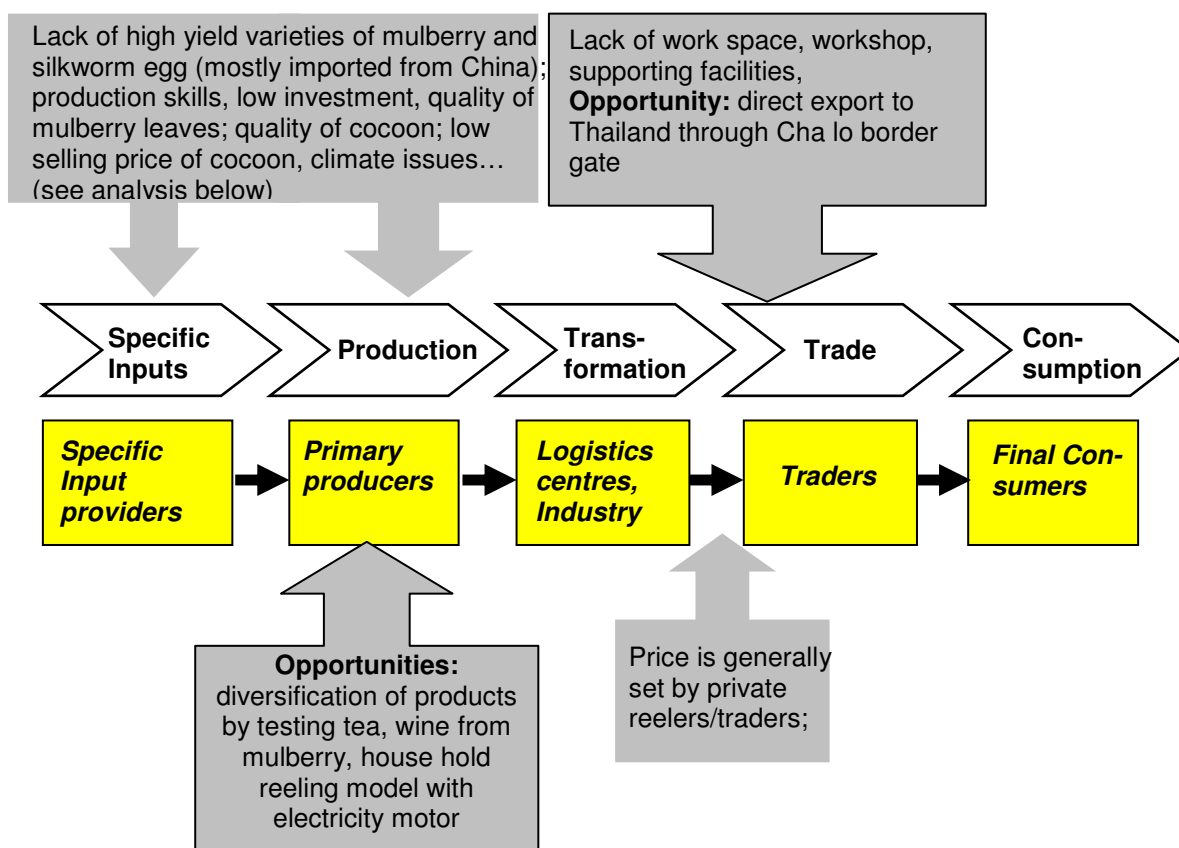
Lack of high yield varieties of mulberry and silkworm egg (mostly imported from China); production skills, low investment, quality of mulberry leaves; quality of cocoon; low selling price of cocoon, climate issues… (see analysis below)

Lack of work space, workshop, supporting facilities,
**Opportunity:** direct export to Thailand through Cha lo border gate

Specific Inputs

Production

Transformation

Trade

Consumption

Specific Input providers

Primary producers

Logistics centres, Industry

Traders

Final Consumers

**Opportunities:**
diversification of products by testing tea, wine from mulberry, house hold reeling model with electricity motor

Price is generally set by private reelers/traders;